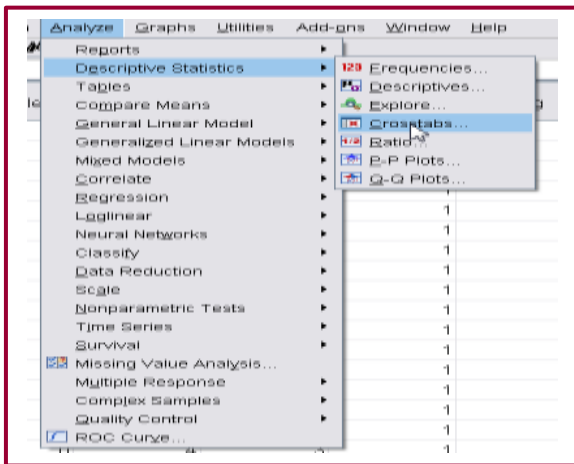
Analyze Graphs Utilities Add-ons Window Help

Reports
Descriptive Statistics
Tables
Compare Means
General Linear Model
Generalized Linear Models
Mixed Models
Correlate
Regression
Loglinear
Neural Networks
Classify
Data Reduction
Scale
Nonparametric Tests
Time Series
Survival
Missing Value Analysis...
Multiple Response
Complex Samples
Quality Control
ROC Curve...

Frequencies...
Descriptives...
Explore...
Crosstabs...
Ratio...
P-P Plots...
Q-Q Plots...

1
1
1
1
1
1
1
1
1
1
1
1
1
1